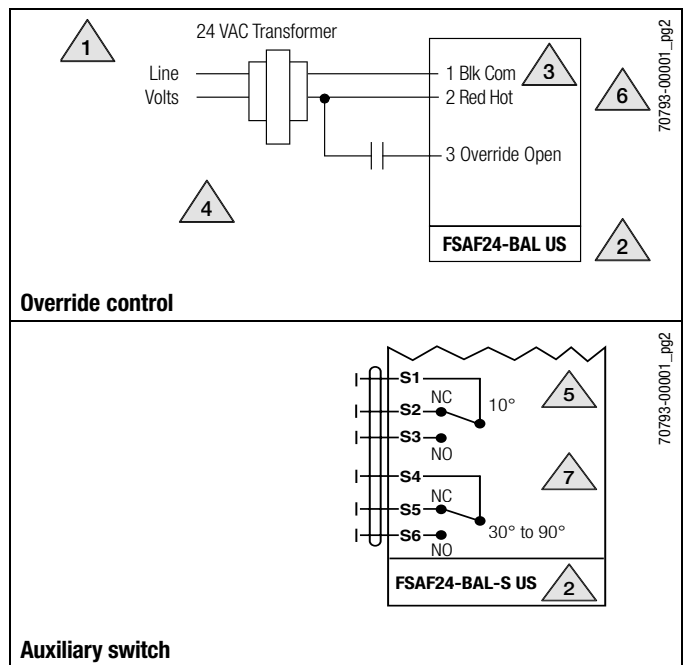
1

24 VAC Transformer

Line
Volts

1 Blk Com
2 Red Hot

3

6

70793-00001_pg2

3 Override Open

4

FSAF24-BAL US

2

**Override control**

70793-00001_pg2

S1
S2
NC
10°
S3
NO
S4
S5
NC
S6
NO
30° to 90°

5

7

FSAF24-BAL-S US

2

**Auxiliary switch**